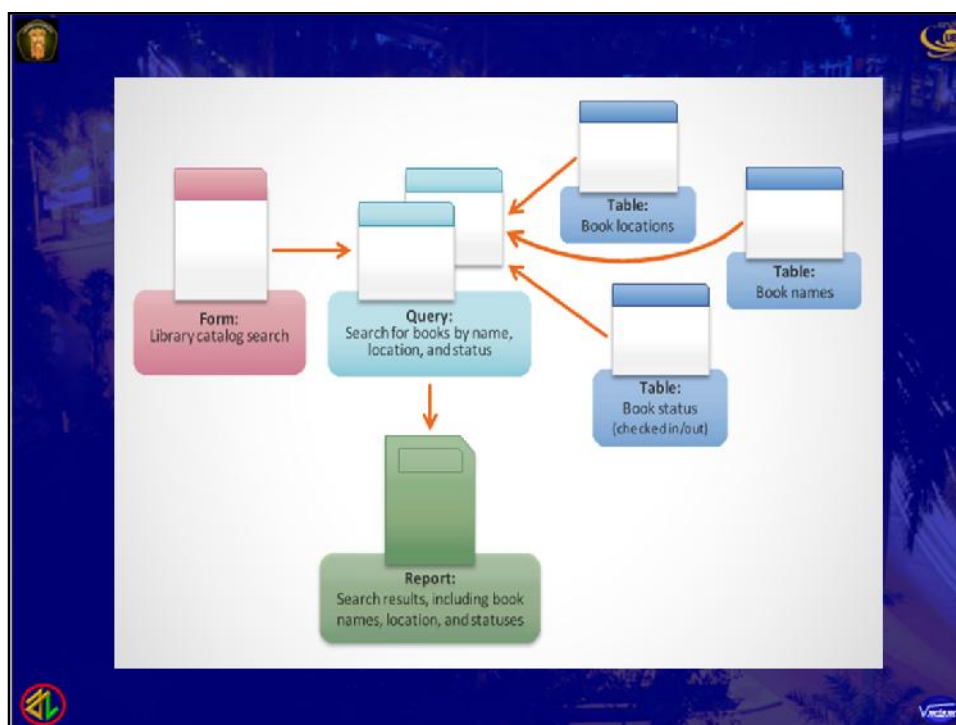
Form:
Library catalog search

Query:
Search for books by name, location, and status

Table:
Book locations

Table:
Book names

Table:
Book status
(checked in/out)

Report:
Search results, including book names, location, and statuses